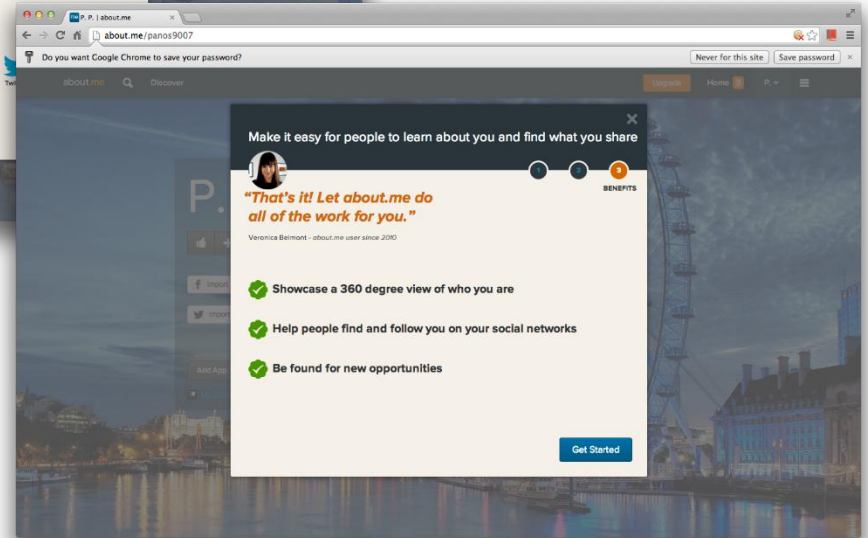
P. P. | about.me

about.me/panos9007

Do you want Google Chrome to save your password?

Never for this site

Save password

about.me

Discover

Upgrade

Home

P.

P.

Import

Import

Add App

Make it easy for people to learn about you and find what you share

1

2

3

BENEFITS

"That's it! Let about.me do all of the work for you."

Veronica Belmont - about.me user since 2010

Showcase a 360 degree view of who you are

Help people find and follow you on your social networks

Be found for new opportunities

Get Started